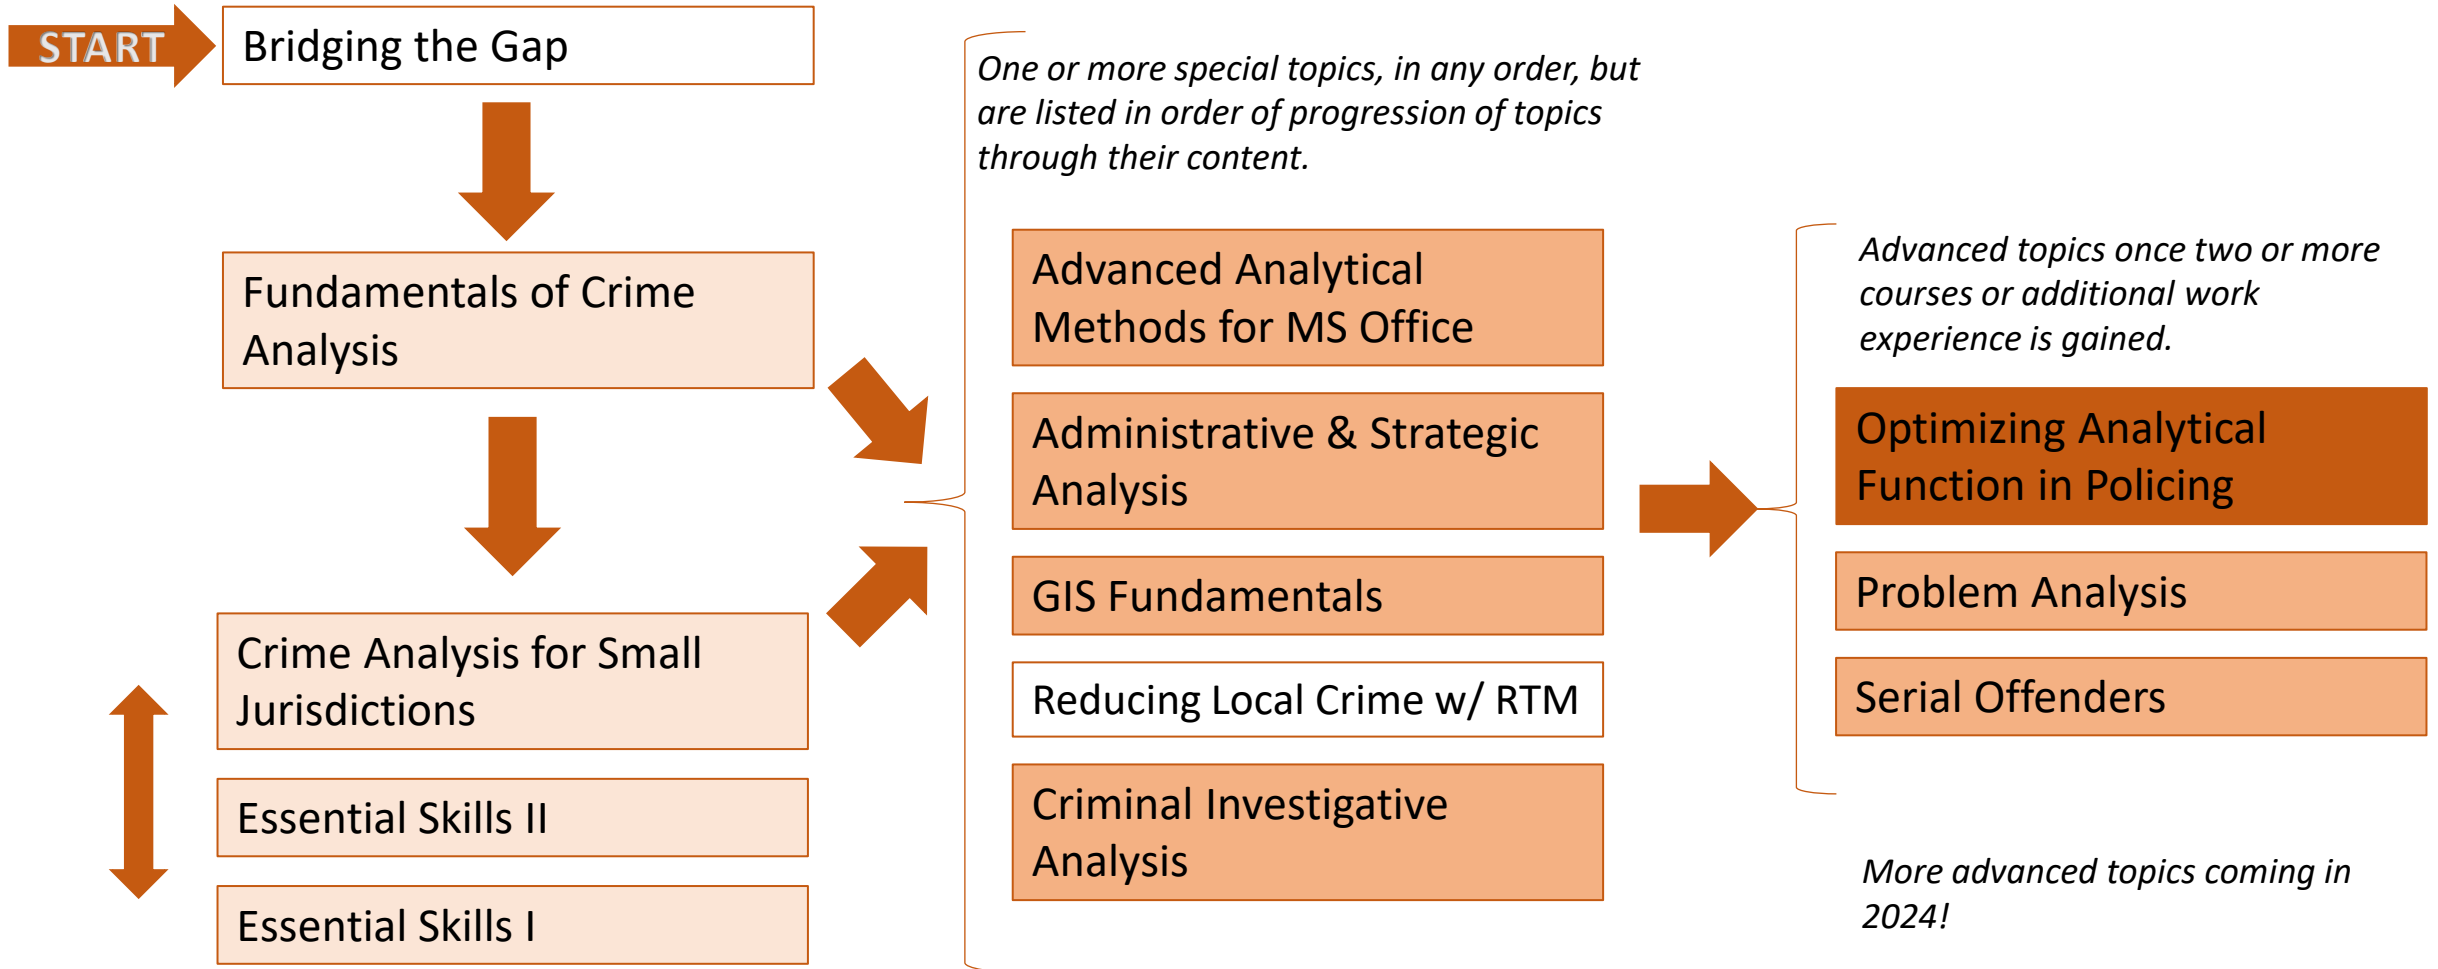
START

Bridging the Gap

Fundamentals of Crime Analysis

Crime Analysis for Small Jurisdictions

Essential Skills II

Essential Skills I

*One or more special topics, in any order, but are listed in order of progression of topics through their content.*

Advanced Analytical Methods for MS Office

Administrative & Strategic Analysis

GIS Fundamentals

Reducing Local Crime w/ RTM

Criminal Investigative Analysis

*Advanced topics once two or more courses or additional work experience is gained.*

Optimizing Analytical Function in Policing

Problem Analysis

Serial Offenders

*More advanced topics coming in 2024!*